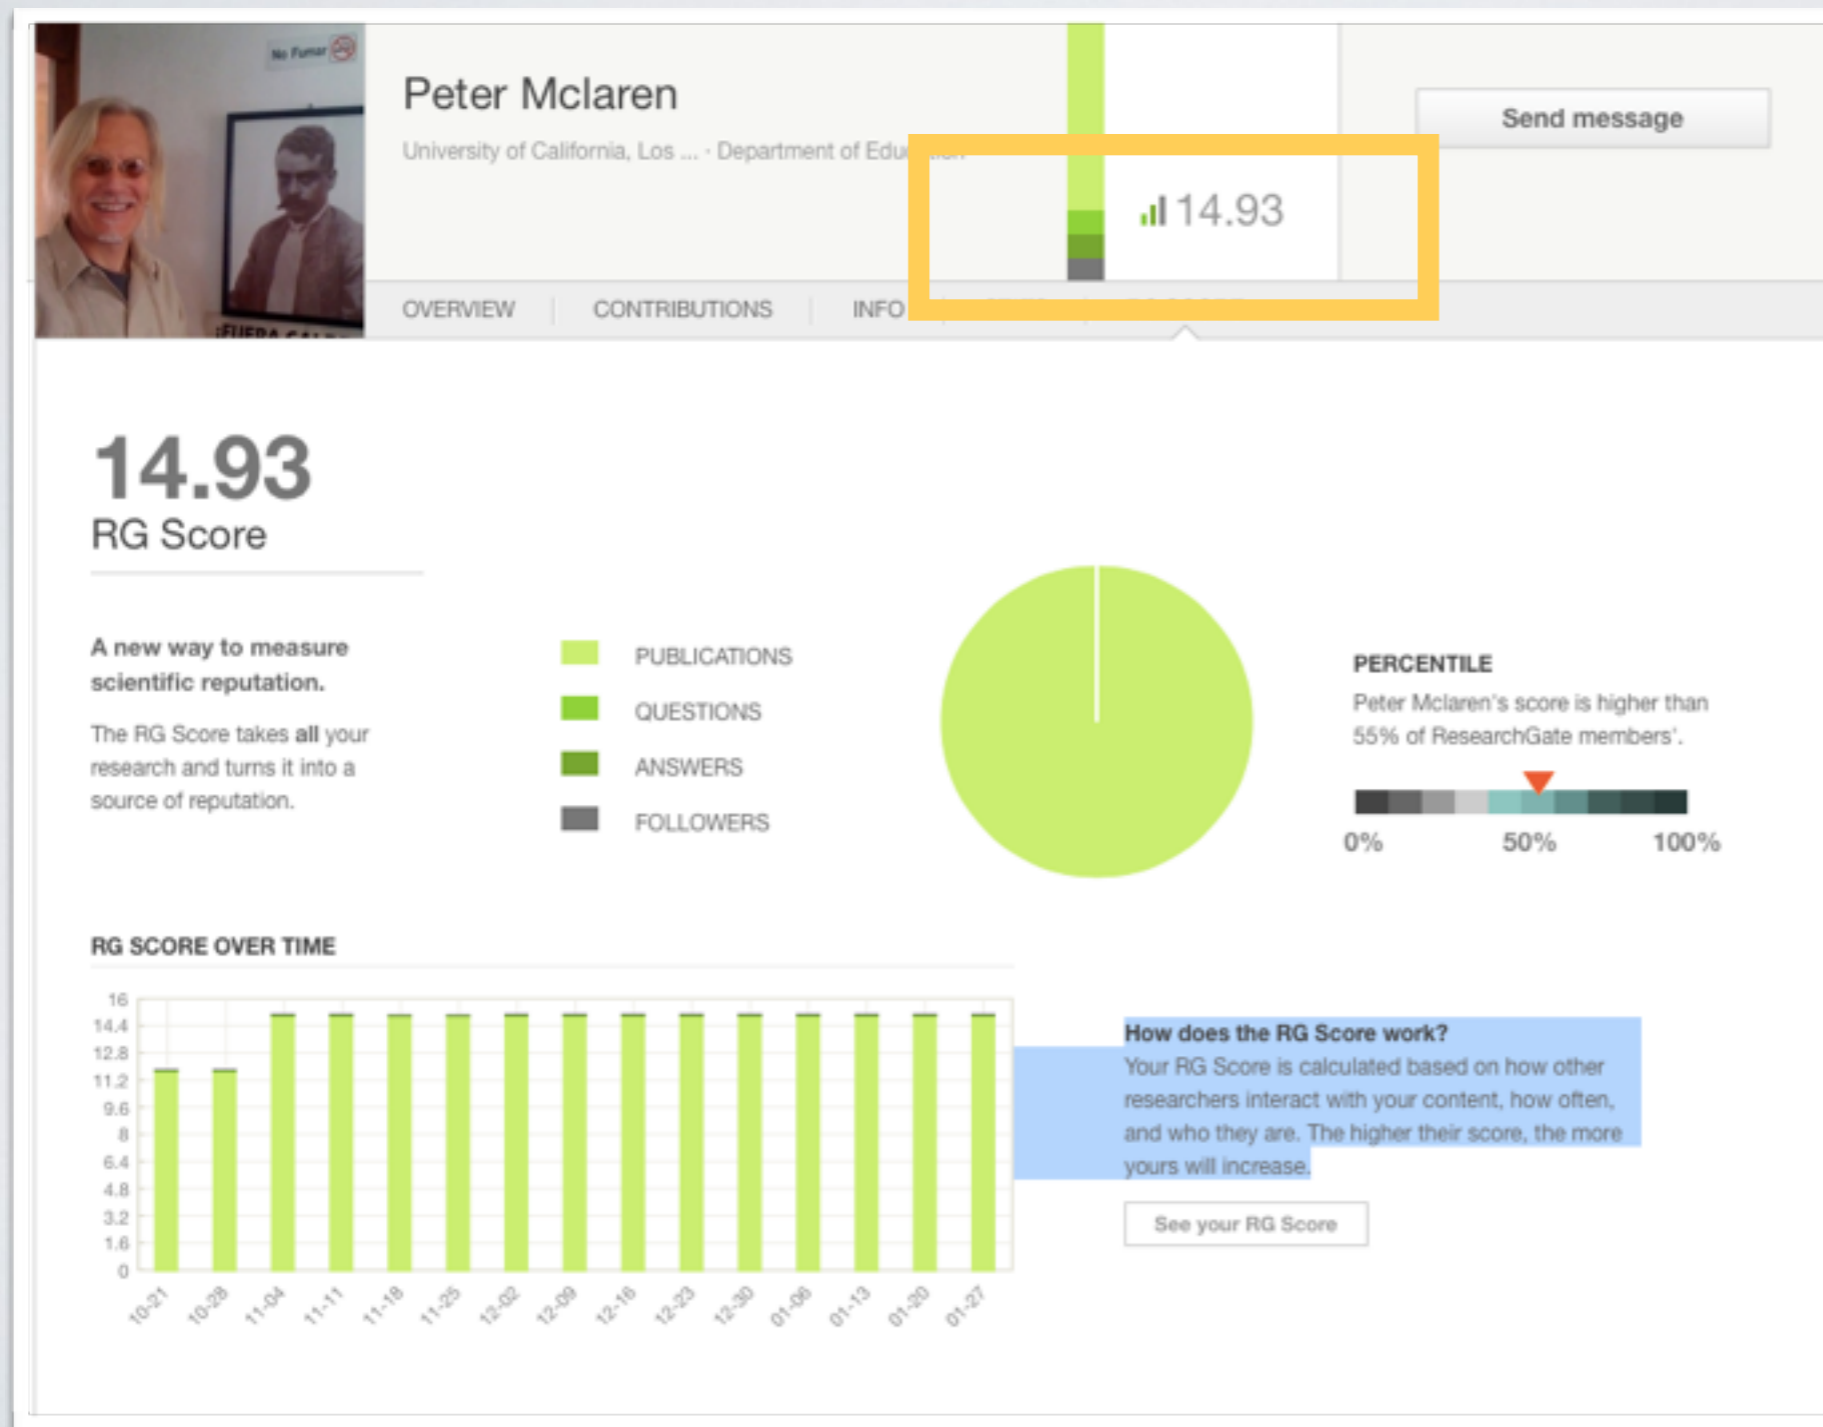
No Fumar

Peter Mclaren

University of California, Los ... · Department of Edu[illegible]

14.93

Send message

OVERVIEW | CONTRIBUTIONS | INFO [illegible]

14.93
RG Score

A new way to measure scientific reputation.

The RG Score takes **all** your research and turns it into a source of reputation.

PUBLICATIONS
QUESTIONS
ANSWERS
FOLLOWERS

PERCENTILE
Peter Mclaren's score is higher than 55% of ResearchGate members'.

0% 50% 100%

RG SCORE OVER TIME

16
14.4
12.8
11.2
9.6
8
6.4
4.8
3.2
1.6
0

10-21 10-28 11-04 11-11 11-18 11-25 12-02 12-09 12-16 12-23 12-30 01-06 01-13 01-20 01-27

How does the RG Score work?
Your RG Score is calculated based on how other researchers interact with your content, how often, and who they are. The higher their score, the more yours will increase.

See your RG Score